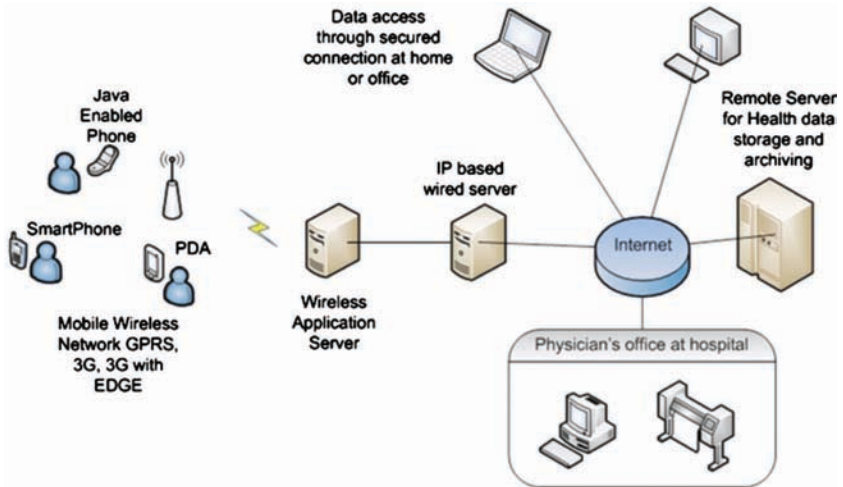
Data access through secured connection at home or office

Java Enabled Phone

Remote Server for Health data storage and archiving

IP based wired server

SmartPhone

PDA

Internet

Wireless Application Server

Mobile Wireless Network GPRS, 3G, 3G with EDGE

Physician's office at hospital